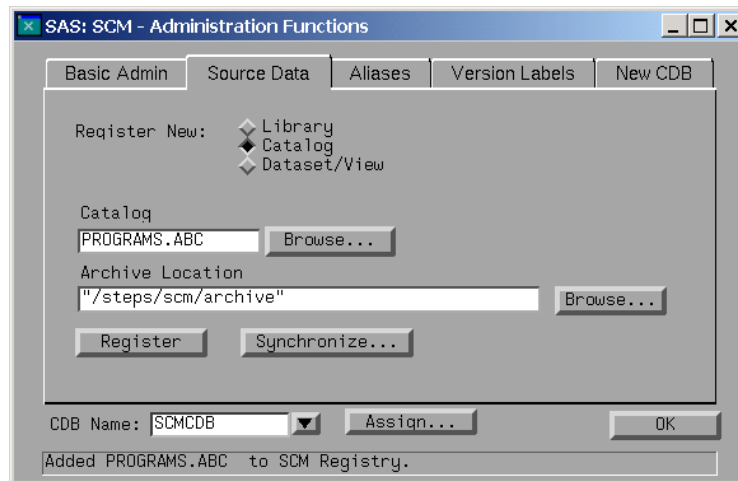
SAS: SCM - Administration Functions

Basic Admin | Source Data | Aliases | Version Labels | New CDB

Register New:
Library
Catalog
Dataset/View

Catalog
PROGRAMS.ABC
Browse...

Archive Location
"/steps/scm/archive"
Browse...

Register
Synchronize...

CDB Name: SCMCDB
Assign...
OK

Added PROGRAMS.ABC to SCM Registry.